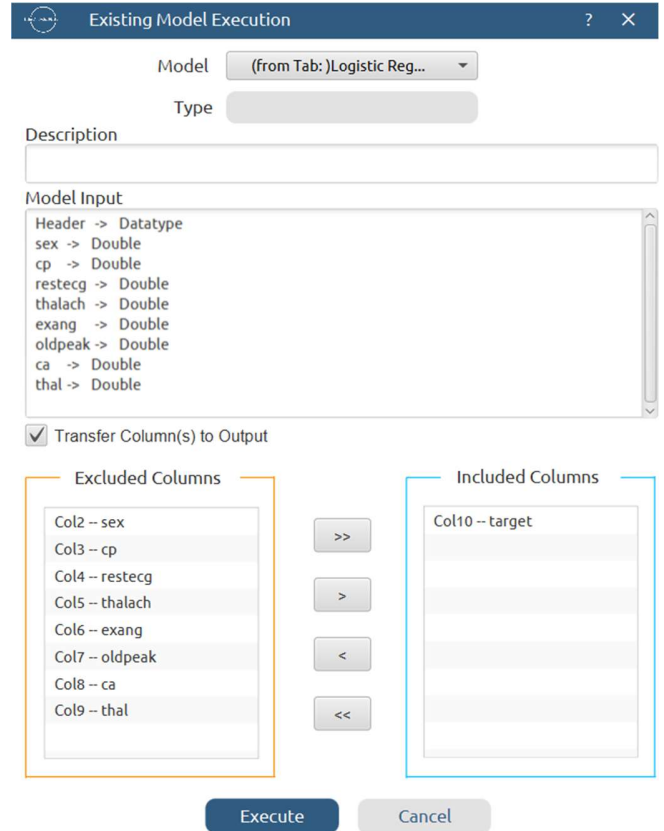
Existing Model Execution ? ×

Model (from Tab: )Logistic Reg...

Type

Description

Model Input
Header -> Datatype
sex -> Double
cp -> Double
restecg -> Double
thalach -> Double
exang -> Double
oldpeak -> Double
ca -> Double
thal -> Double

Transfer Column(s) to Output

Excluded Columns
Col2 -- sex
Col3 -- cp
Col4 -- restecg
Col5 -- thalach
Col6 -- exang
Col7 -- oldpeak
Col8 -- ca
Col9 -- thal

>>
>
<
<<

Included Columns
Col10 -- target

Execute Cancel